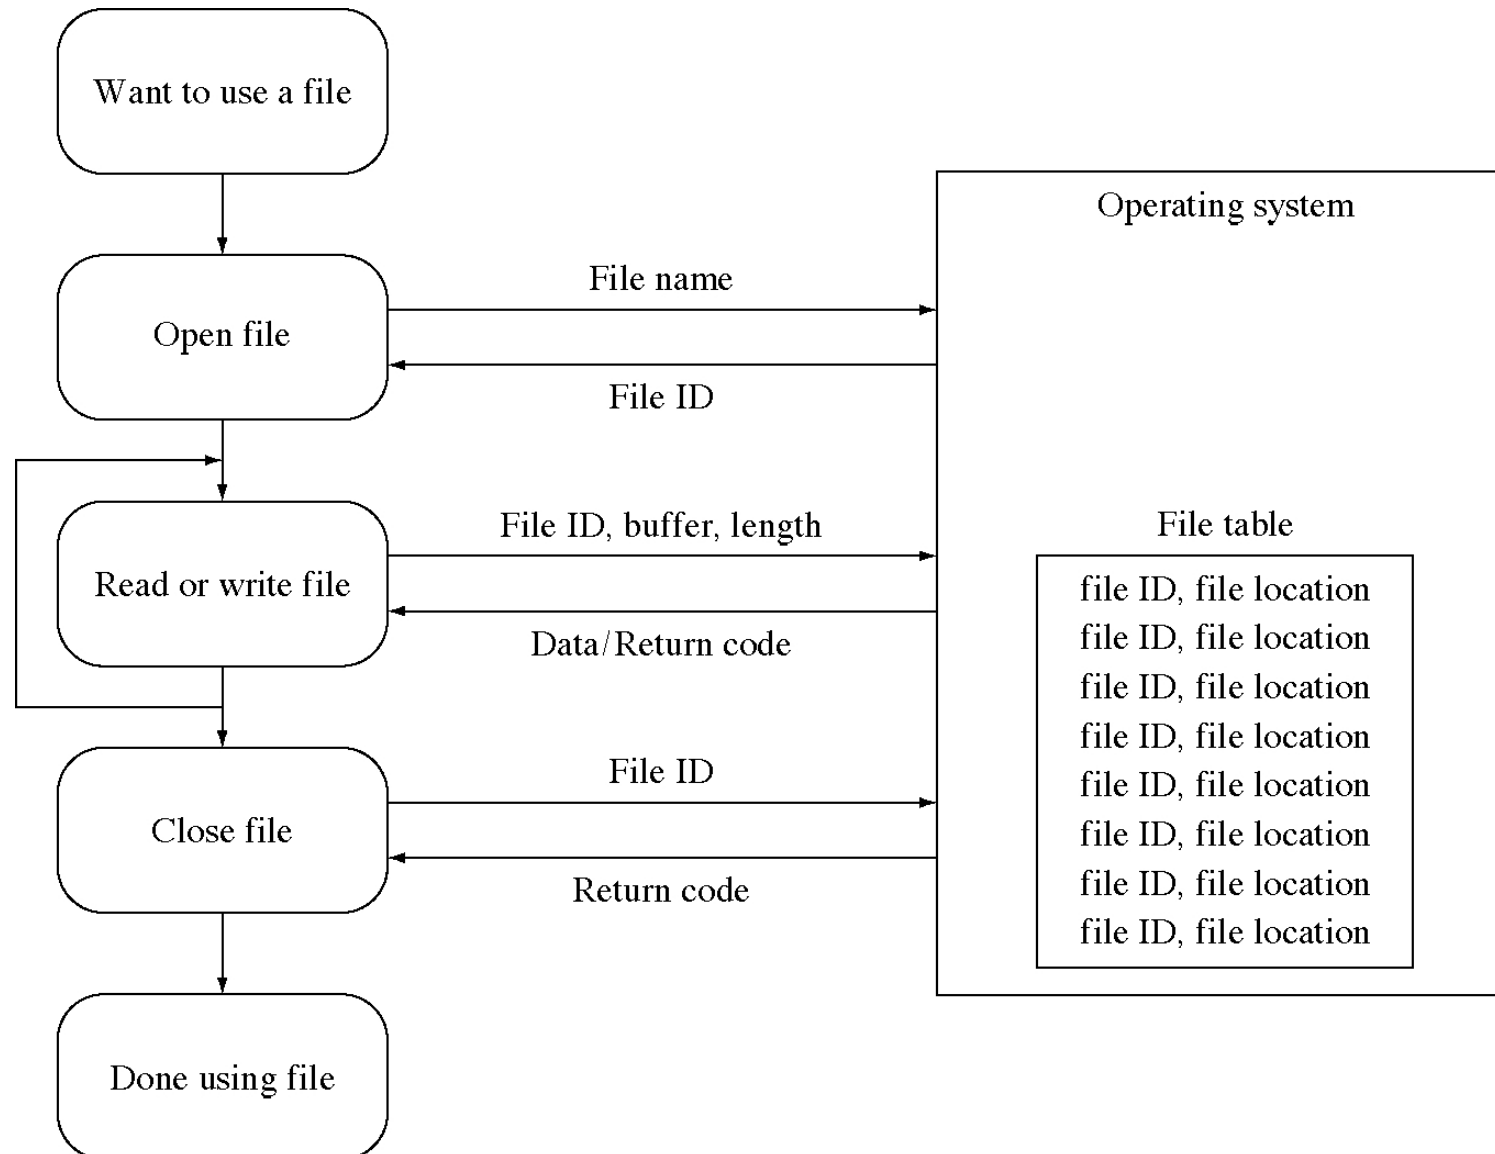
Want to use a file

Open file

File name

File ID

Read or write file

File ID, buffer, length

Data/Return code

Close file

File ID

Return code

Done using file

Operating system

File table

file ID, file location
file ID, file location
file ID, file location
file ID, file location
file ID, file location
file ID, file location
file ID, file location
file ID, file location